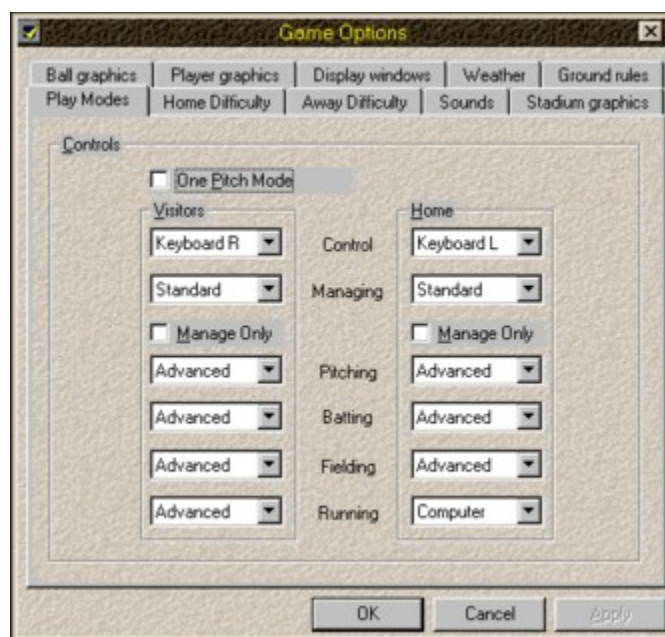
Game Options

Ball graphics | Player graphics | Display windows | Weather | Ground rules
Play Modes | Home Difficulty | Away Difficulty | Sounds | Stadium graphics

Controls

One Pitch Mode

Visitors

Home

Keyboard R
Control
Keyboard L

Standard
Managing
Standard

Manage Only
Manage Only

Advanced
Pitching
Advanced

Advanced
Batting
Advanced

Advanced
Fielding
Advanced

Advanced
Running
Computer

OK
Cancel
Apply